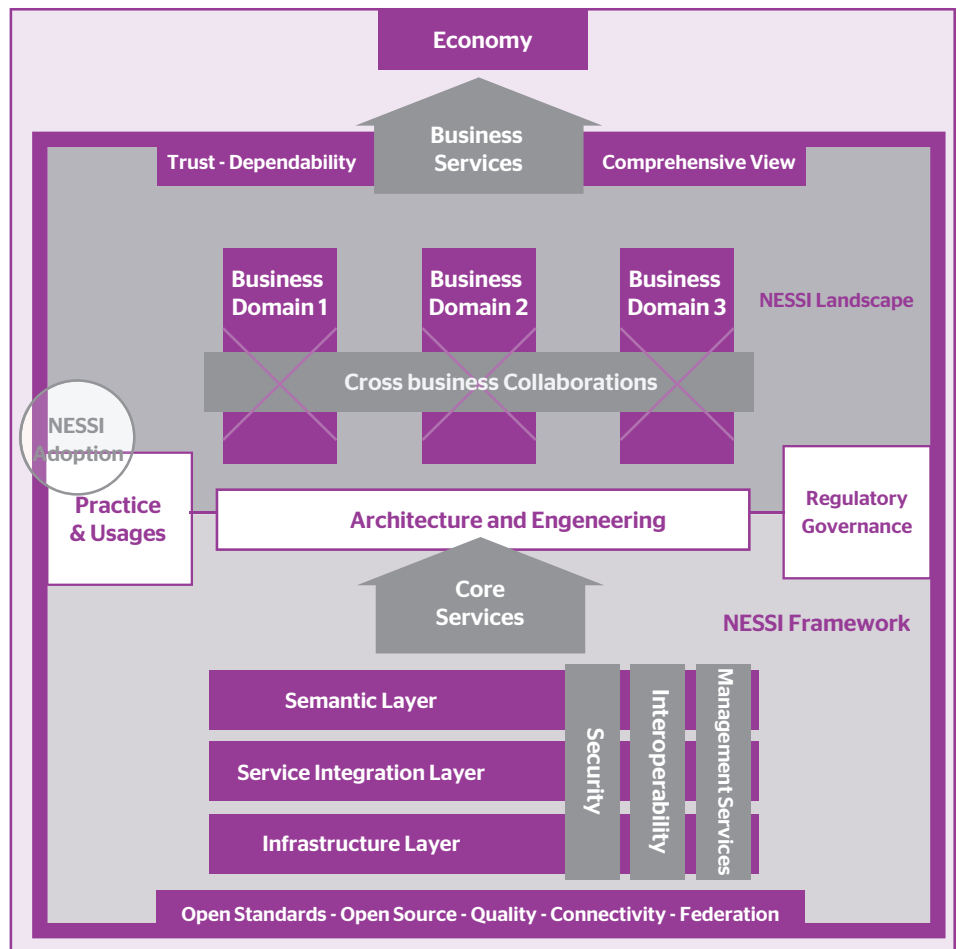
Economy

Business Services

Trust - Dependability

Comprehensive View

Business Domain 1

Business Domain 2

Business Domain 3

NESSI Landscape

Cross business Collaborations

NESSI Adoption

Practice & Usages

Architecture and Engeneering

Regulatory Governance

Core Services

NESSI Framework

Semantic Layer

Service Integration Layer

Infrastructure Layer

Security

Interoperability

Management Services

Open Standards - Open Source - Quality - Connectivity - Federation